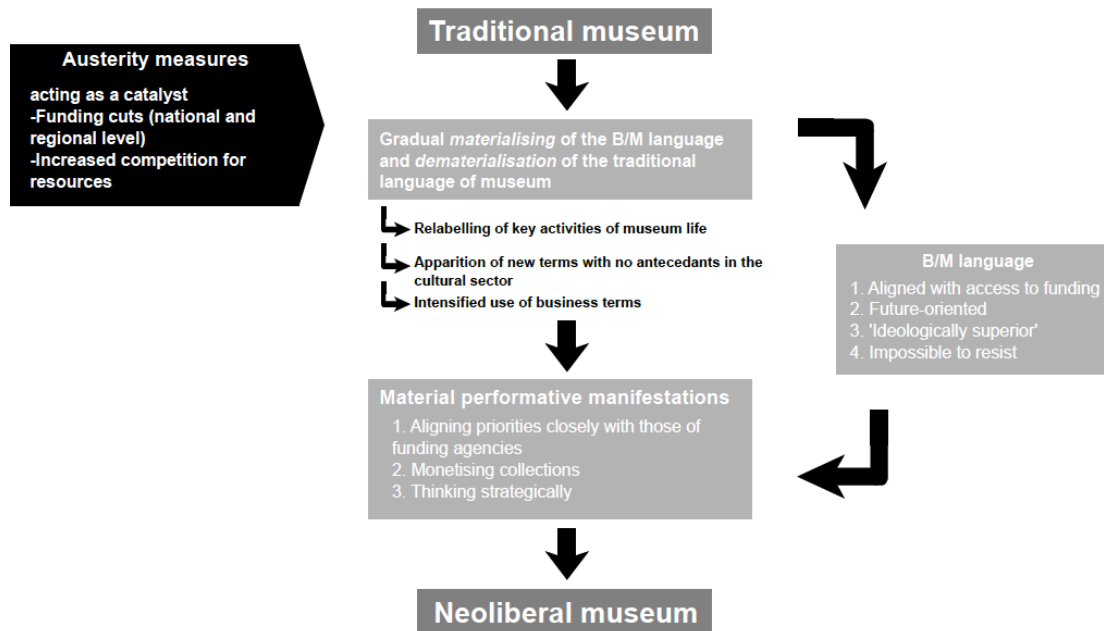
Traditional museum

Austerity measures

acting as a catalyst
-Funding cuts (national and regional level)
-Increased competition for resources

Gradual *materialising* of the B/M language and *dematerialisation* of the traditional language of museum

Relabelling of key activities of museum life

Apparition of new terms with no antecedants in the cultural sector

Intensified use of business terms

B/M language

1. Aligned with access to funding
2. Future-oriented
3. 'Ideologically superior'
4. Impossible to resist

Material performative manifestations

1. Aligning priorities closely with those of funding agencies
2. Monetising collections
3. Thinking strategically

Neoliberal museum